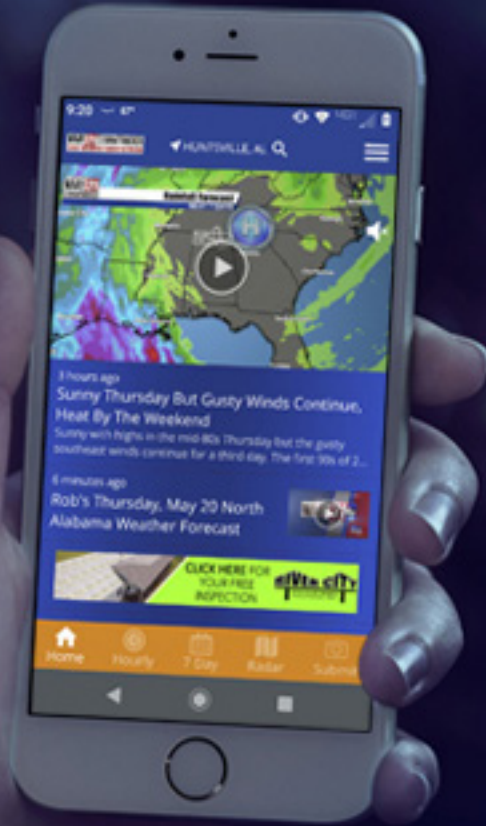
9:20

HUNTSVILLE, AL

3 hours ago

Sunny Thursday But Gusty Winds Continue, Heat By The Weekend

Sunny with highs in the mid-80s Thursday but the gusty southeast winds continue for a third day. The first 90s of 2...

6 minutes ago

Rob's Thursday, May 20 North Alabama Weather Forecast

CLICK HERE FOR YOUR FREE INSPECTION

RIVER CITY

Home Hourly 7 Day Radar Submit